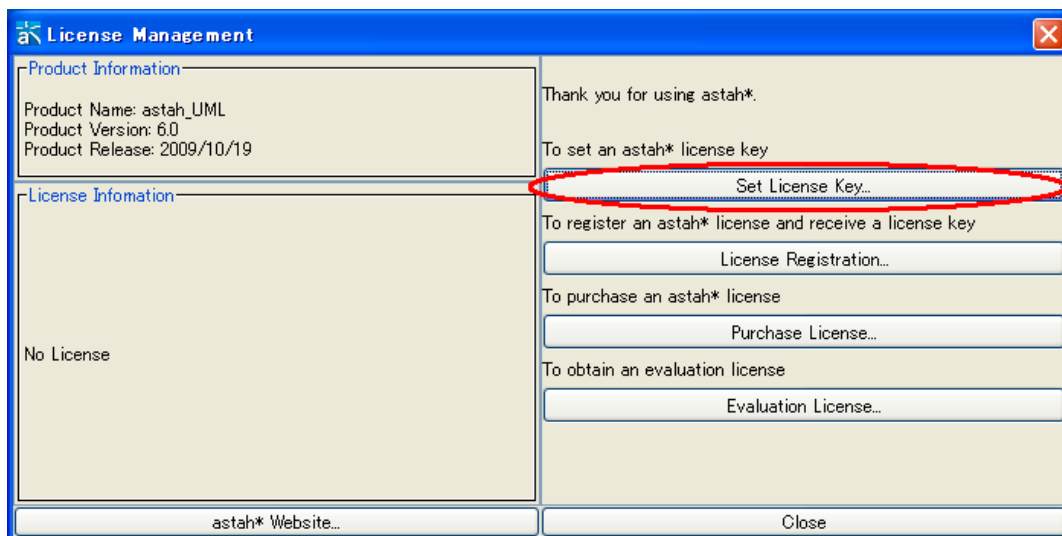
License Management

Product Information

Product Name: astah_UML
Product Version: 6.0
Product Release: 2009/10/19

License Infomation

No License

Thank you for using astah*.

To set an astah* license key

Set License Key...

To register an astah* license and receive a license key

License Registration...

To purchase an astah* license

Purchase License...

To obtain an evaluation license

Evaluation License...

astah* Website...

Close